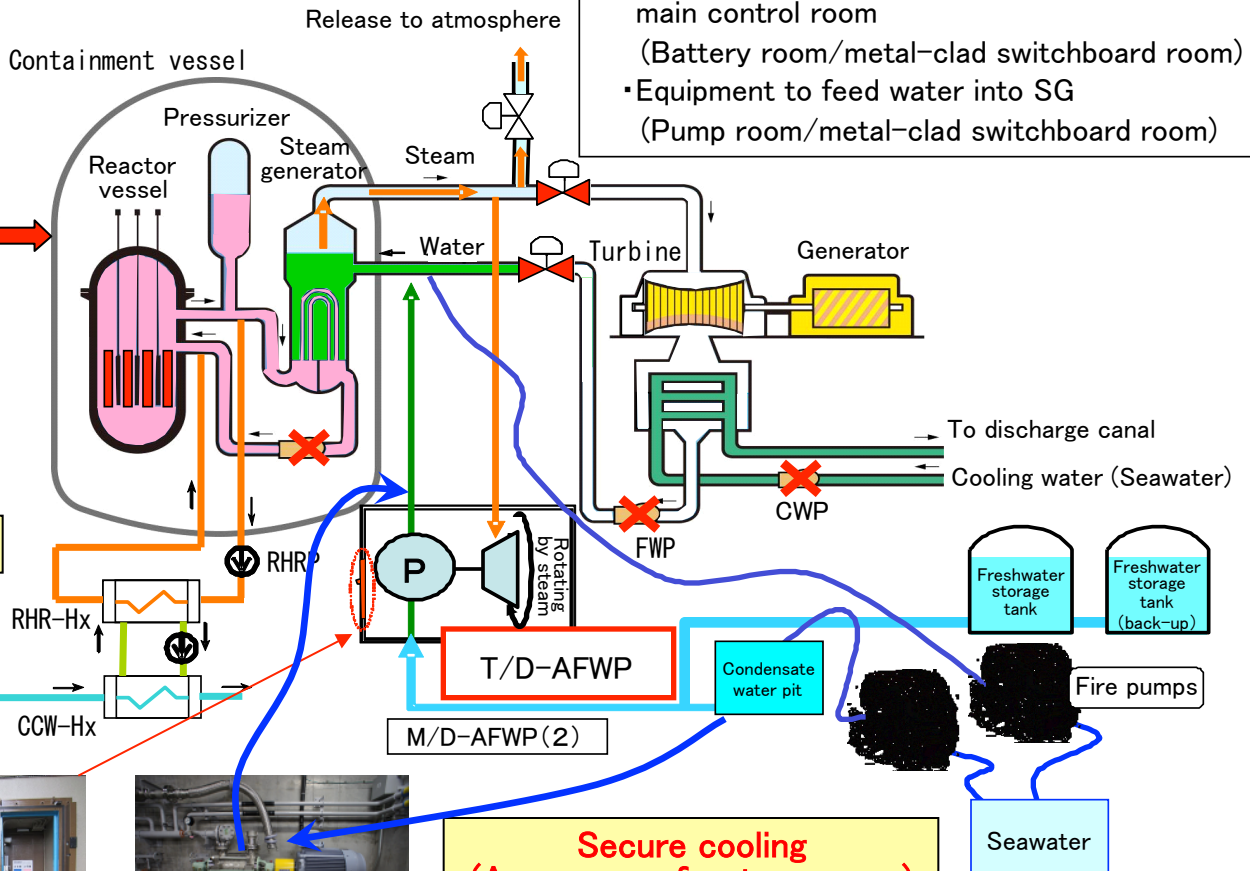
main control room
(Battery room/metal-clad switchboard room)
・Equipment to feed water into SG
(Pump room/metal-clad switchboard room)

Release to atmosphere

Containment vessel

Pressurizer

Reactor vessel

Steam generator

Steam

Water

Turbine

Generator

To discharge canal

Cooling water (Seawater)

CWP

FWP

RHRP

RHR-Hx

CCW-Hx

P

Rotating by steam

T/D-AFWP

M/D-AFWP(2)

Condensate water pit

Freshwater storage tank

Freshwater storage tank (back-up)

Fire pumps

Seawater

Secure cooling
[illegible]